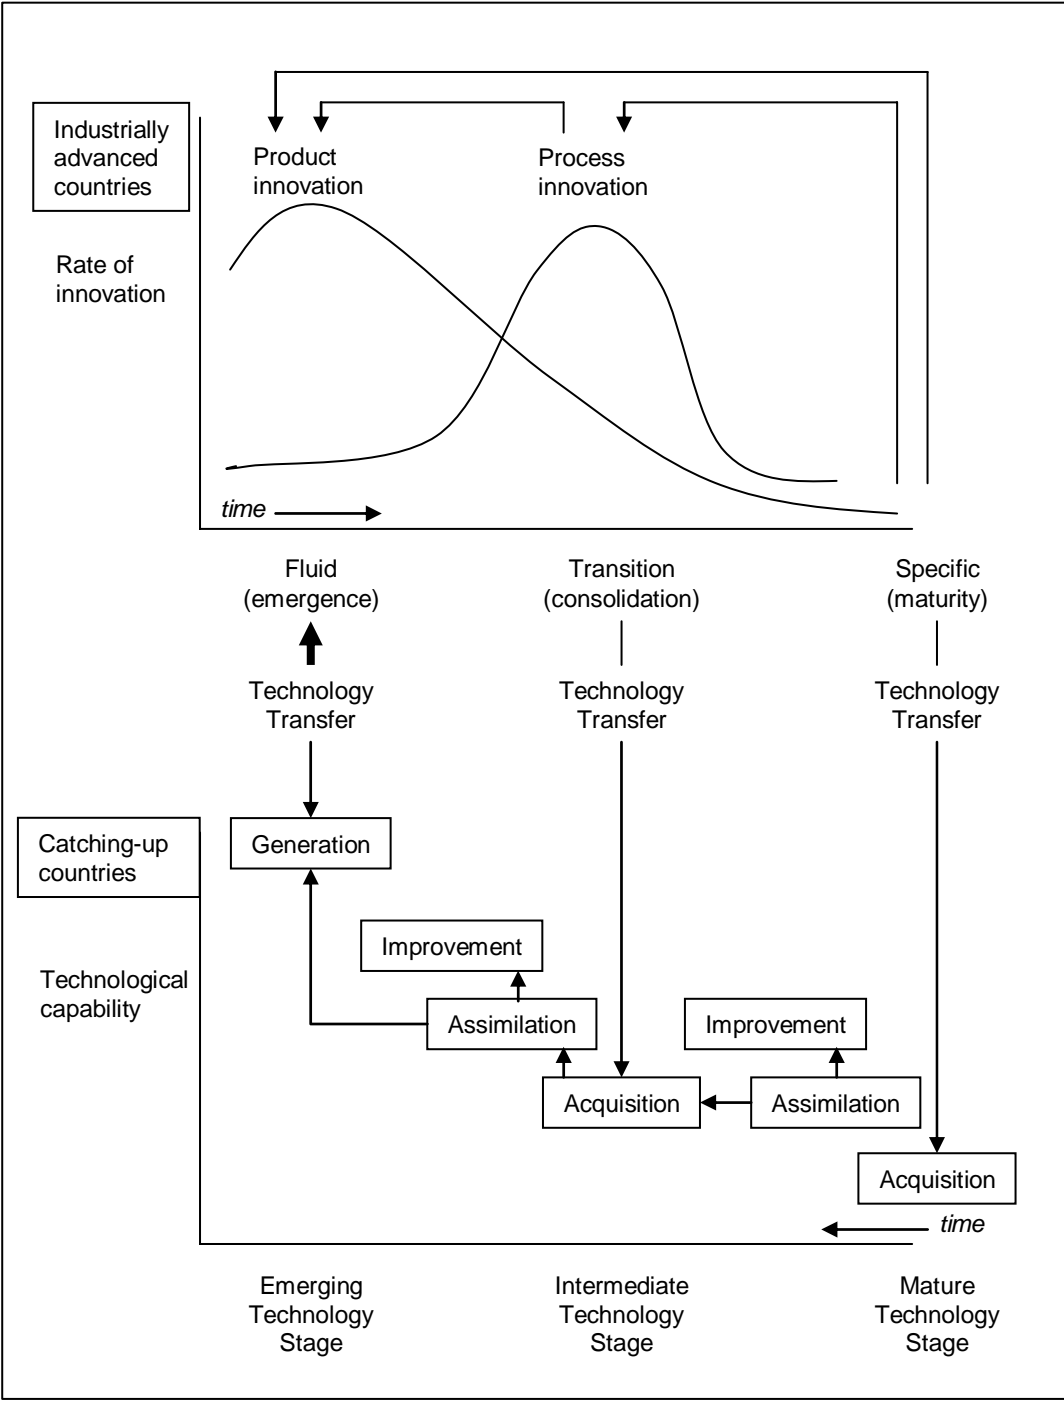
Industrially advanced countries

Rate of innovation

Product innovation

Process innovation

*time*

Fluid (emergence)

Transition (consolidation)

Specific (maturity)

Technology Transfer

Technology Transfer

Technology Transfer

Catching-up countries

Technological capability

Generation

Improvement

Assimilation

Improvement

Acquisition

Assimilation

Acquisition

*time*

Emerging Technology Stage

Intermediate Technology Stage

Mature Technology Stage